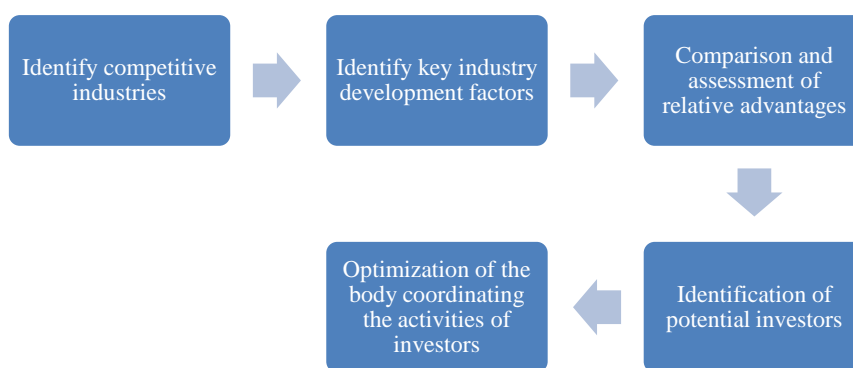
Identify competitive industries

Identify key industry development factors

Comparison and assessment of relative advantages

Identification of potential investors

Optimization of the body coordinating the activities of investors